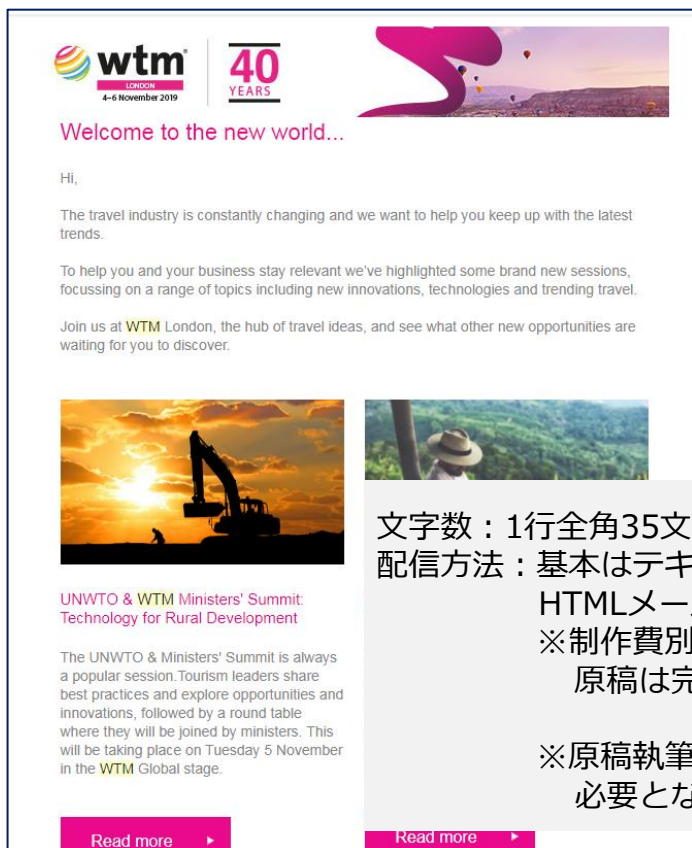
wtm LONDON 4-6 November 2019

40 YEARS

Welcome to the new world...

Hi,

The travel industry is constantly changing and we want to help you keep up with the latest trends.

To help you and your business stay relevant we've highlighted some brand new sessions, focussing on a range of topics including new innovations, technologies and trending travel.

Join us at WTM London, the hub of travel ideas, and see what other new opportunities are waiting for you to discover.

UNWTO & WTM Ministers' Summit: Technology for Rural Development

The UNWTO & Ministers' Summit is always a popular session.Tourism leaders share best practices and explore opportunities and innovations, followed by a round table where they will be joined by ministers. This will be taking place on Tuesday 5 November in the WTM Global stage.

Read more

Read more

文字数：1行全角35文
配信方法：基本はテキ
HTMLメー
※制作費別
原稿は完
※原稿執筆
必要とな